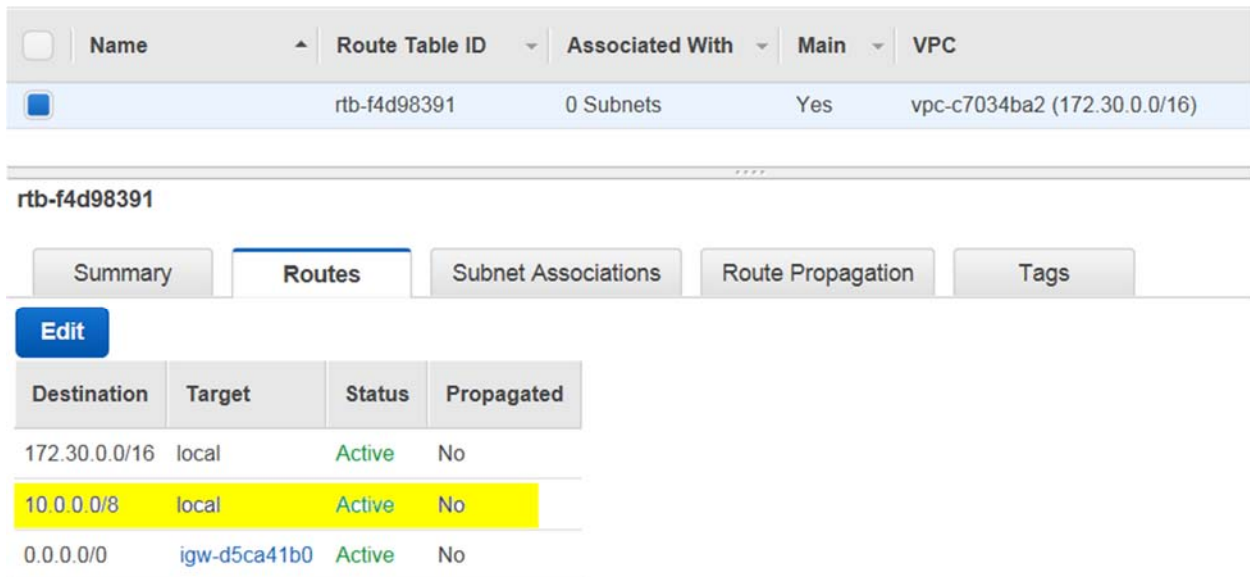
| Name | Route Table ID | Associated With | Main | VPC |
|---|---|---|---|---|
| | rtb-f4d98391 | 0 Subnets | Yes | vpc-c7034ba2 (172.30.0.0/16) |

rtb-f4d98391

Summary | Routes | Subnet Associations | Route Propagation | Tags

Edit

| Destination | Target | Status | Propagated |
|---|---|---|---|
| 172.30.0.0/16 | local | Active | No |
| 10.0.0.0/8 | local | Active | No |
| 0.0.0.0/0 | igw-d5ca41b0 | Active | No |